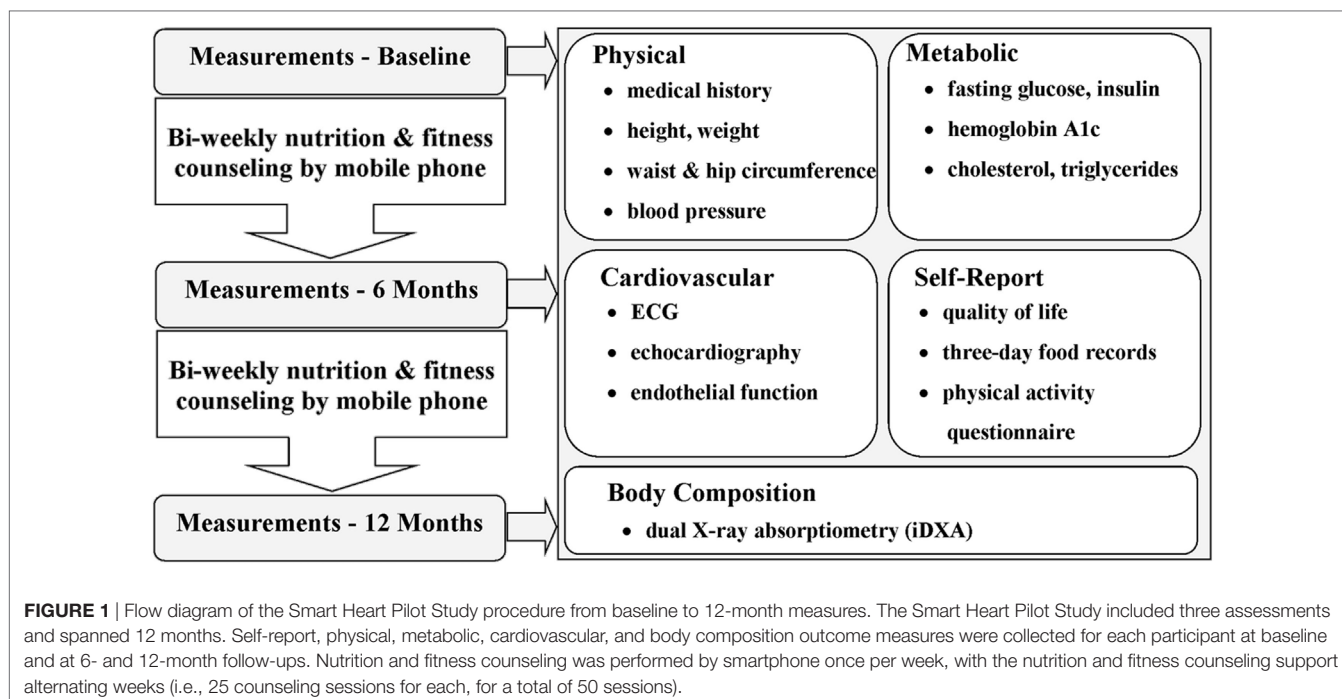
Measurements - Baseline

Bi-weekly nutrition & fitness counseling by mobile phone

Measurements - 6 Months

Bi-weekly nutrition & fitness counseling by mobile phone

Measurements - 12 Months

Physical
• medical history
• height, weight
• waist & hip circumference
• blood pressure

Metabolic
• fasting glucose, insulin
• hemoglobin A1c
• cholesterol, triglycerides

Cardiovascular
• ECG
• echocardiography
• endothelial function

Self-Report
• quality of life
• three-day food records
• physical activity questionnaire

Body Composition
• dual X-ray absorptiometry (iDXA)

FIGURE 1 | Flow diagram of the Smart Heart Pilot Study procedure from baseline to 12-month measures. The Smart Heart Pilot Study included three assessments and spanned 12 months. Self-report, physical, metabolic, cardiovascular, and body composition outcome measures were collected for each participant at baseline and at 6- and 12-month follow-ups. Nutrition and fitness counseling was performed by smartphone once per week, with the nutrition and fitness counseling support alternating weeks (i.e., 25 counseling sessions for each, for a total of 50 sessions).